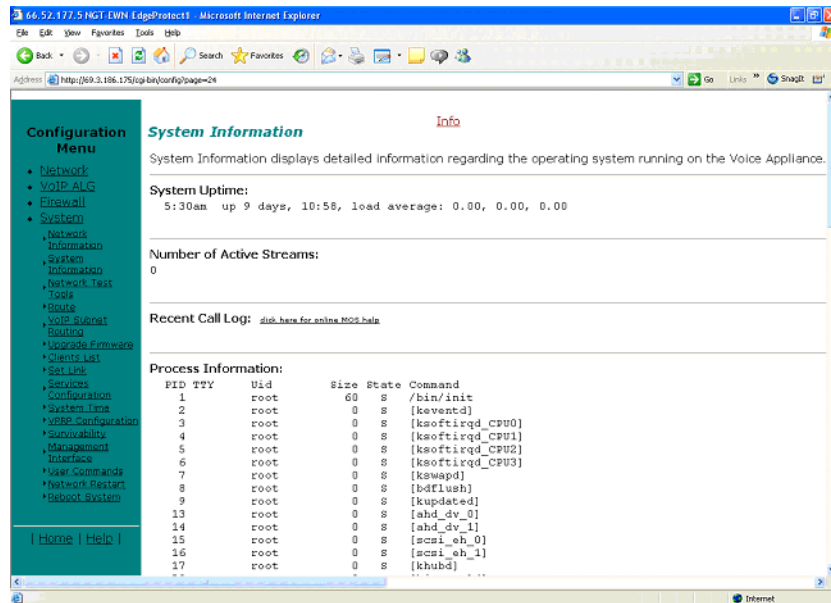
66.52.177.5 NGT-EWN-EdgeProtect1 - Microsoft Internet Explorer

File Edit View Favorites Tools Help

Back Search Favorites

Address http://69.3.186.175/cgi-bin/config?page=24

Go Links SnagIt

Configuration Menu

- Network
- VoIP ALG
- Firewall
- System
  - Network Information
  - System Information
  - Network Test Tools
  - Route
  - VoIP Subnet Routing
  - Upgrade Firmware
  - Clients List
  - Set Link
  - Services Configuration
  - System Time
  - VRRP Configuration
  - Survivability
  - Management Interface
  - User Commands
  - Network Restart
  - Reboot System

| Home | Help |

Info

System Information

System Information displays detailed information regarding the operating system running on the Voice Appliance.

System Uptime:

5:30am up 9 days, 10:58, load average: 0.00, 0.00, 0.00

Number of Active Streams:

0

Recent Call Log: click here for online MOS help

Process Information:

| PID | TTY | Uid | Size | State | Command |
|---|---|---|---|---|---|
| 1 | | root | 60 | S | /bin/init |
| 2 | | root | 0 | S | [keventd] |
| 3 | | root | 0 | S | [ksoftirqd_CPU0] |
| 4 | | root | 0 | S | [ksoftirqd_CPU1] |
| 5 | | root | 0 | S | [ksoftirqd_CPU2] |
| 6 | | root | 0 | S | [ksoftirqd_CPU3] |
| 7 | | root | 0 | S | [kswapd] |
| 8 | | root | 0 | S | [bdflush] |
| 9 | | root | 0 | S | [kupdated] |
| 13 | | root | 0 | S | [ahd_dv_0] |
| 14 | | root | 0 | S | [ahd_dv_1] |
| 15 | | root | 0 | S | [scsi_eh_0] |
| 16 | | root | 0 | S | [scsi_eh_1] |
| 17 | | root | 0 | S | [khubd] |

Internet